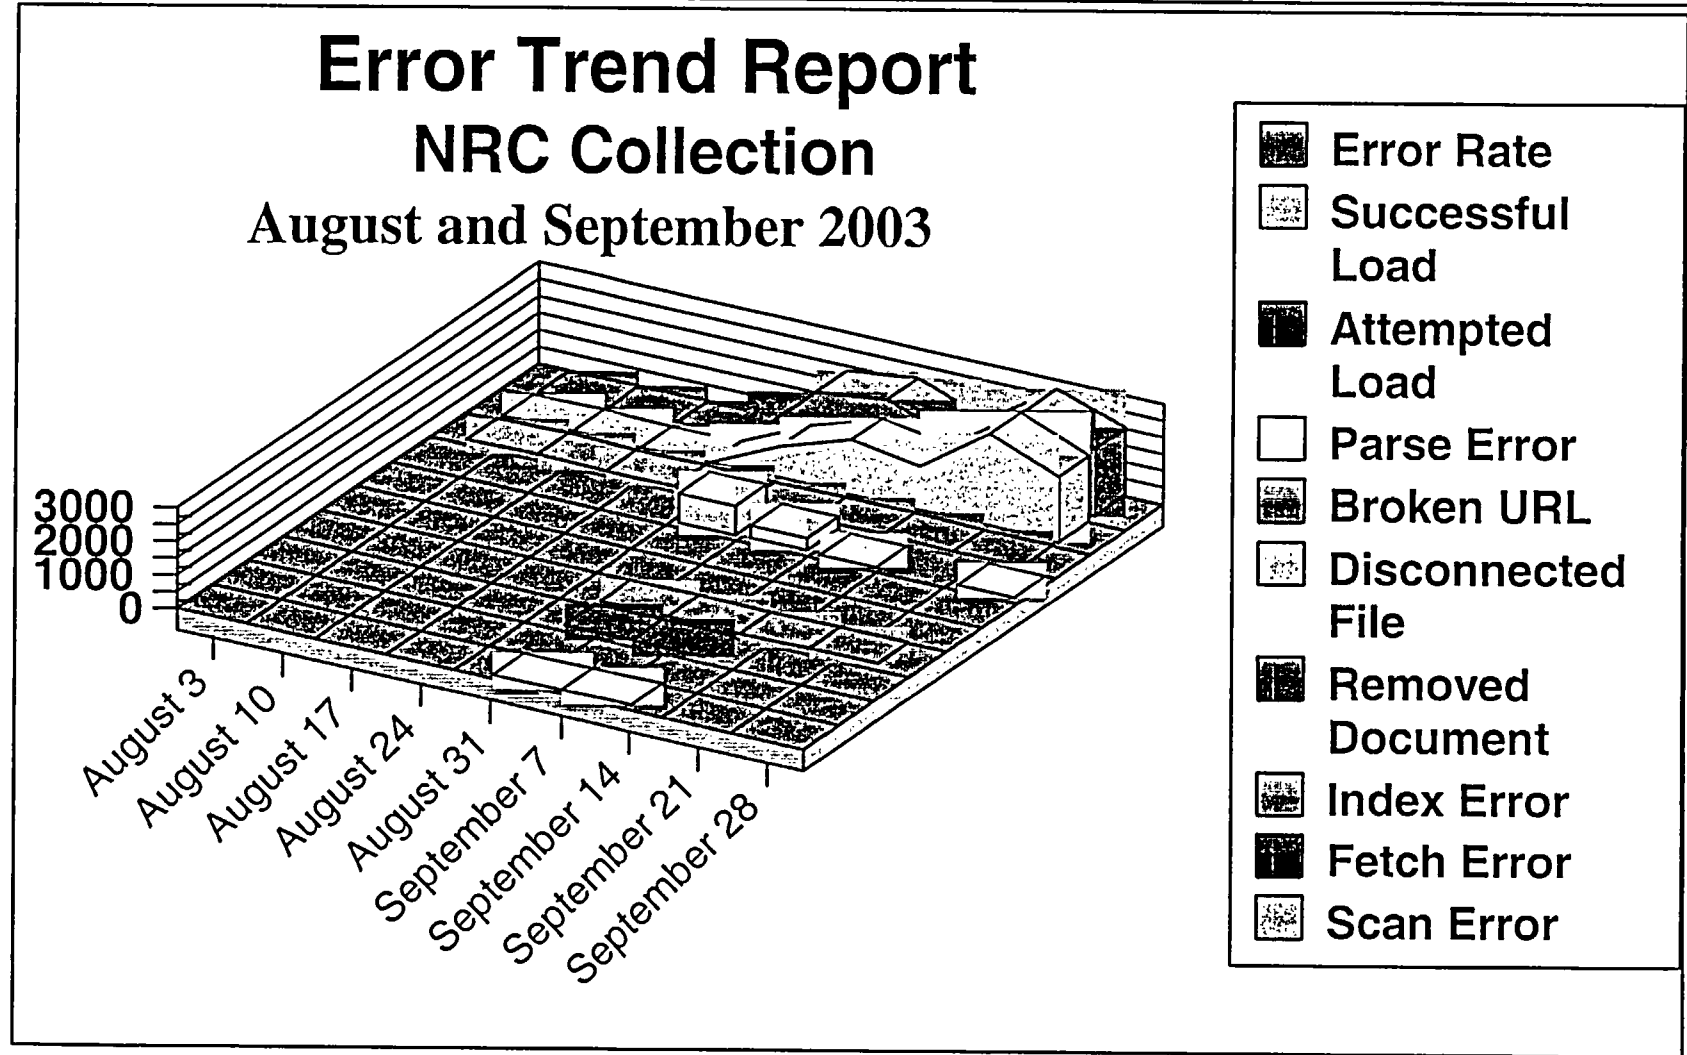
Error Trend Report
NRC Collection
August and September 2003

3000
2000
1000
0

August 3
August 10
August 17
August 24
August 31
September 7
September 14
September 21
September 28

Error Rate
Successful Load
Attempted Load
Parse Error
Broken URL
Disconnected File
Removed Document
Index Error
Fetch Error
Scan Error